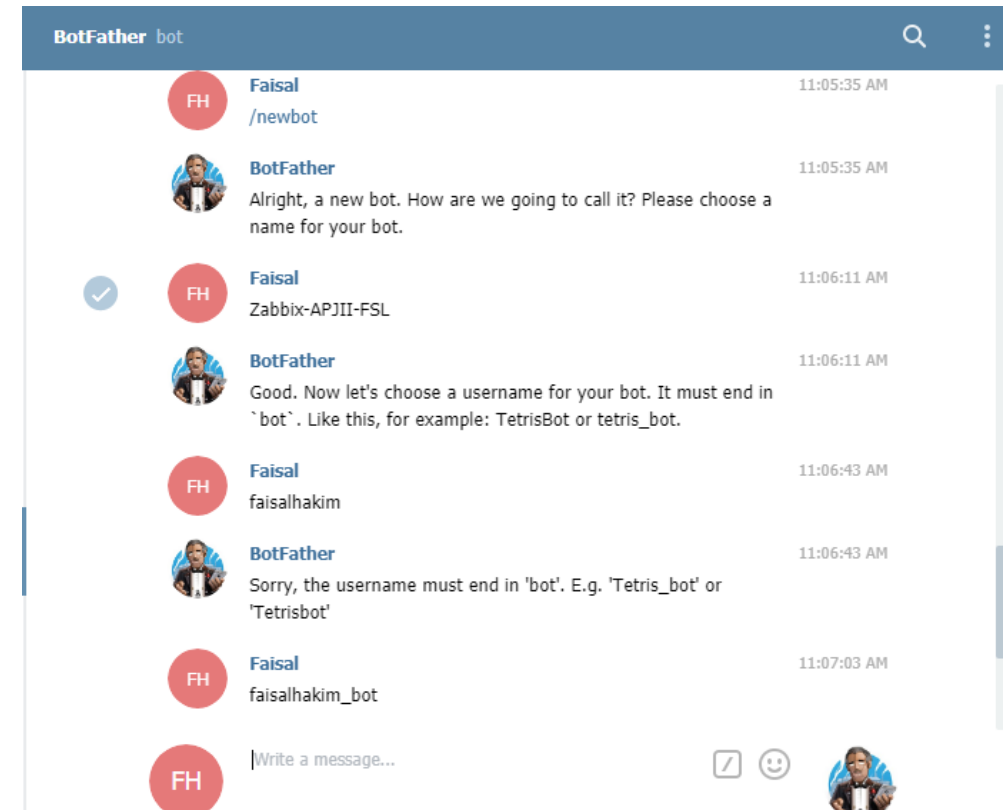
BotFather bot

FH
Faisal
/newbot
11:05:35 AM

BotFather
Alright, a new bot. How are we going to call it? Please choose a name for your bot.
11:05:35 AM

FH
Faisal
Zabbix-APJII-FSL
11:06:11 AM

BotFather
Good. Now let's choose a username for your bot. It must end in `bot`. Like this, for example: TetrisBot or tetris_bot.
11:06:11 AM

FH
Faisal
faisalhakim
11:06:43 AM

BotFather
Sorry, the username must end in 'bot'. E.g. 'Tetris_bot' or 'Tetrisbot'
11:06:43 AM

FH
Faisal
faisalhakim_bot
11:07:03 AM

FH
Write a message...
/